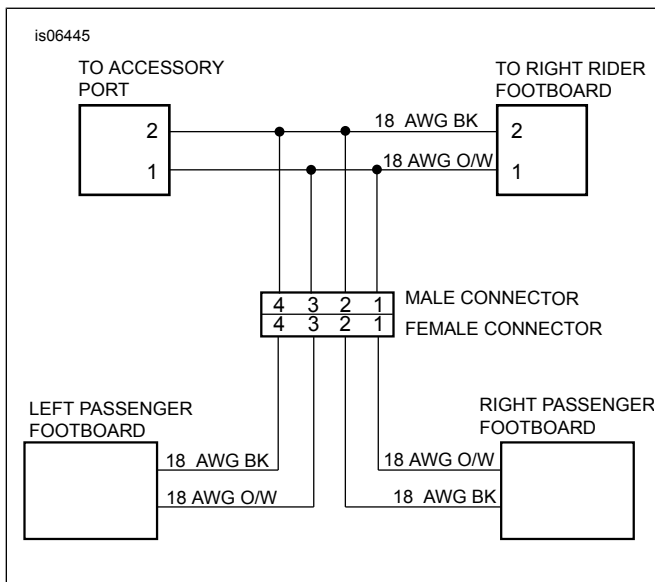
is06445

TO ACCESSORY PORT

2

1

TO RIGHT RIDER FOOTBOARD

18 AWG BK

2

18 AWG O/W

1

| 4 | 3 | 2 | 1 |
|---|---|---|---|
| 4 | 3 | 2 | 1 |

MALE CONNECTOR

FEMALE CONNECTOR

LEFT PASSENGER FOOTBOARD

18 AWG BK

18 AWG O/W

RIGHT PASSENGER FOOTBOARD

18 AWG O/W

18 AWG BK